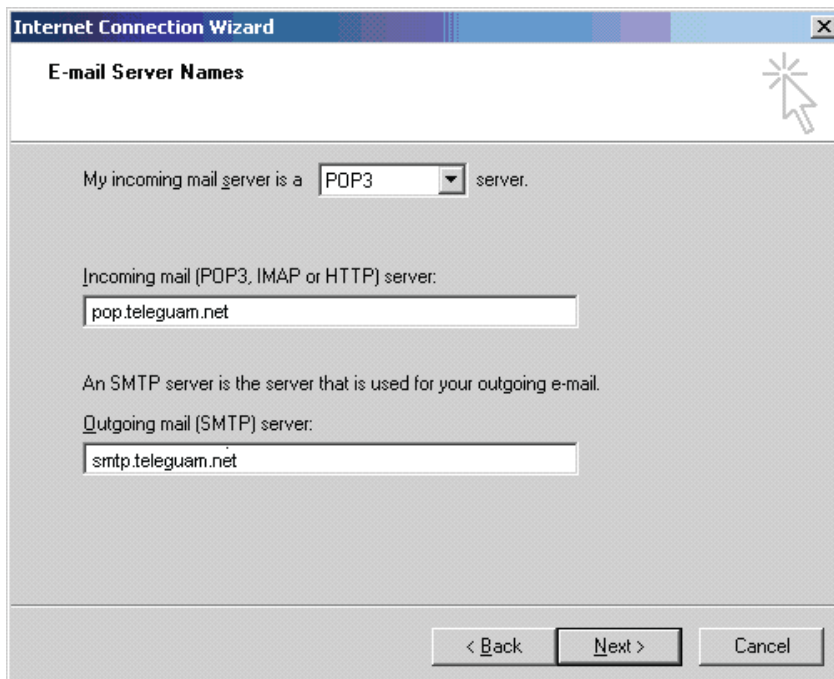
Internet Connection Wizard

×

E-mail Server Names

My incoming mail server is a POP3 server.

Incoming mail (POP3, IMAP or HTTP) server:

pop.teleguam.net

An SMTP server is the server that is used for your outgoing e-mail.

Outgoing mail (SMTP) server:

smtp.teleguam.net

< Back

Next >

Cancel